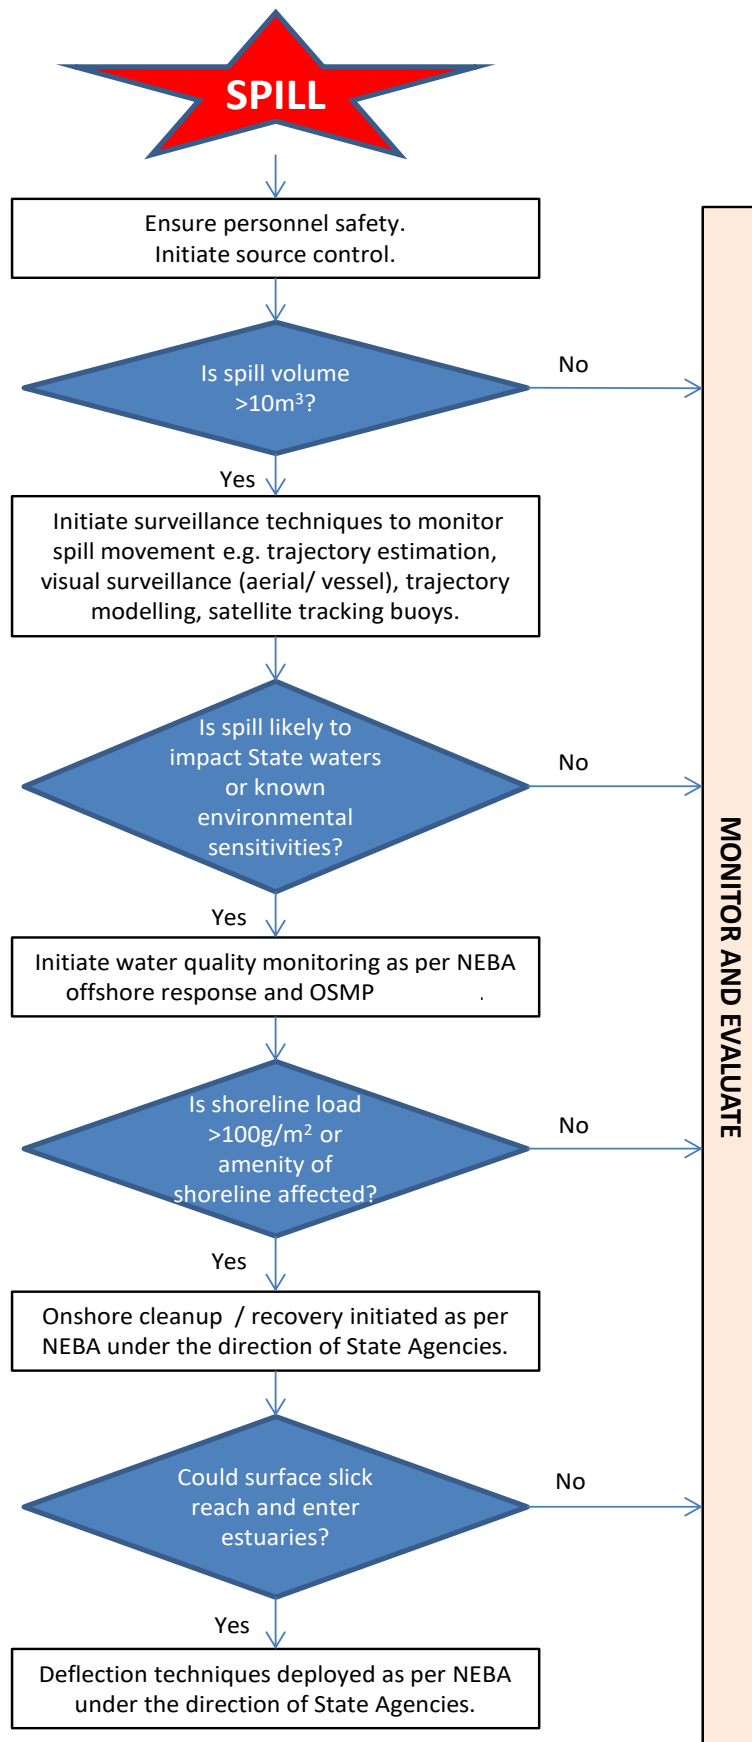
SPILL

Ensure personnel safety. Initiate source control.

Is spill volume >10m$^3$?

No

Yes

Initiate surveillance techniques to monitor spill movement e.g. trajectory estimation, visual surveillance (aerial/ vessel), trajectory modelling, satellite tracking buoys.

Is spill likely to impact State waters or known environmental sensitivities?

No

Yes

Initiate water quality monitoring as per NEBA offshore response and OSMP

Is shoreline load >100g/m$^2$ or amenity of shoreline affected?

No

Yes

Onshore cleanup / recovery initiated as per NEBA under the direction of State Agencies.

Could surface slick reach and enter estuaries?

No

Yes

Deflection techniques deployed as per NEBA under the direction of State Agencies.

MONITOR AND EVALUATE